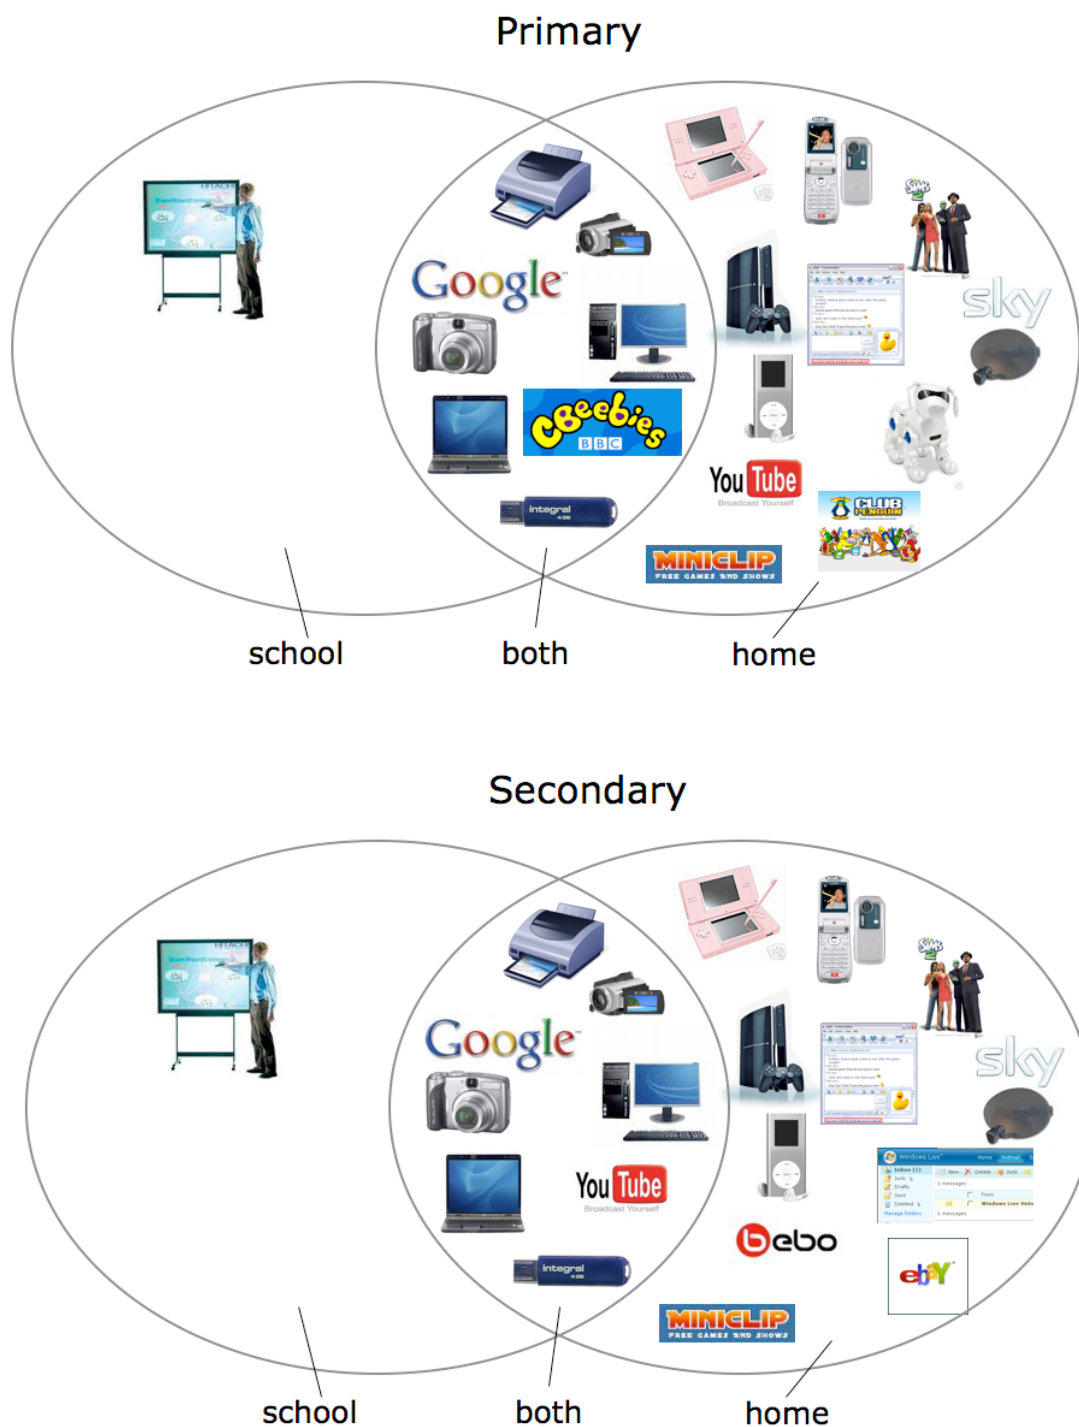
Primary

Google

CBeebies BBC

integral

YouTube Broadcast Yourself

MINICLIP FREE GAMES AND SHOWS

CLUB PENGUIN

Sims

sky

school

both

home

Secondary

Google

YouTube Broadcast Yourself

integral

bebo

ebY

MINICLIP FREE GAMES AND SHOWS

Sims

sky

school

both

home